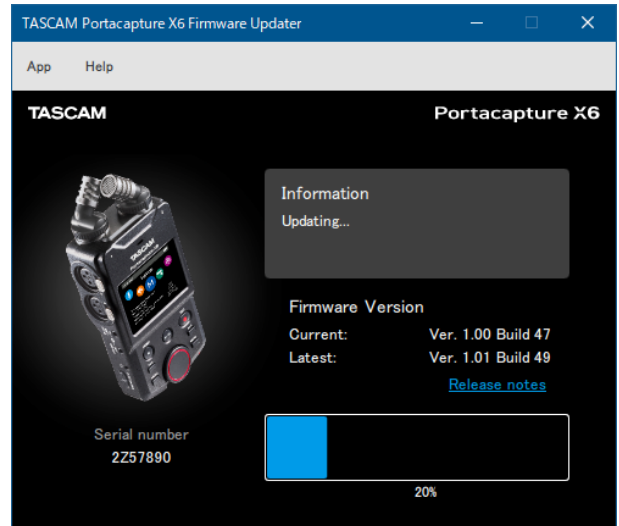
TASCAM Portacapture X6 Firmware Updater

App Help

TASCAM

Portacapture X6

Information
Updating...

Firmware Version

| Current: | Ver. 1.00 Build 47 |
|---|---|
| Latest: | Ver. 1.01 Build 49 |

Release notes

Serial number
2Z57890

20%